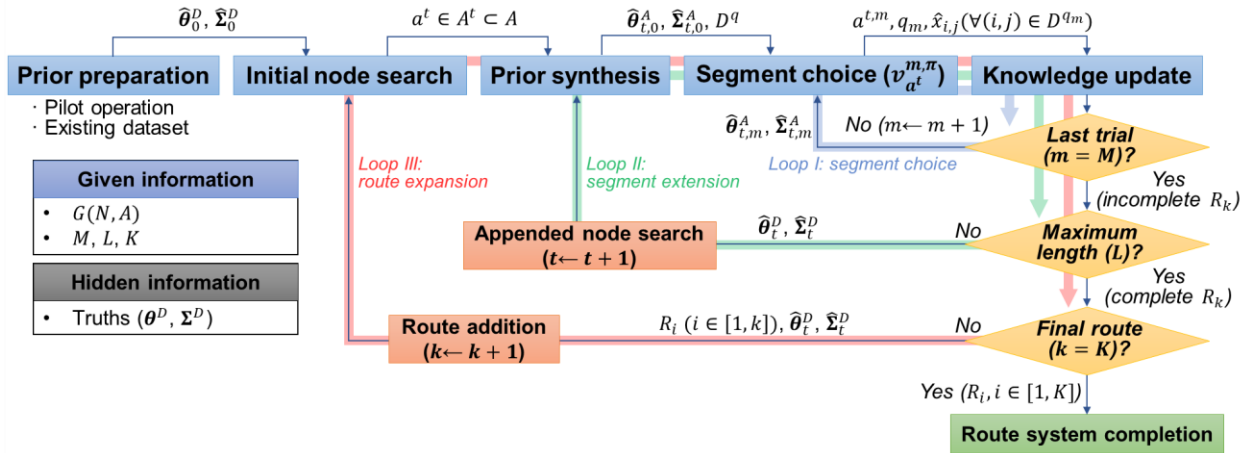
$\widehat{\boldsymbol{\theta}}_0^D, \widehat{\boldsymbol{\Sigma}}_0^D$

$a^t \in A^t \subset A$

$\widehat{\boldsymbol{\theta}}_{t,0}^A, \widehat{\boldsymbol{\Sigma}}_{t,0}^A, D^q$

$a^{t,m}, q_m, \hat{x}_{i,j} (\forall(i,j) \in D^{q_m})$

Prior preparation

Initial node search

Prior synthesis

Segment choice ($v_{a^t}^{m,\pi}$)

Knowledge update

· Pilot operation
· Existing dataset

$\widehat{\boldsymbol{\theta}}_{t,m}^A, \widehat{\boldsymbol{\Sigma}}_{t,m}^A$

No ($m \leftarrow m+1$)

Last trial ($m = M$)?

Loop I: segment choice

Loop II: segment extension

Loop III: route expansion

Given information

• $G(N, A)$
• $M, L, K$

Hidden information

• Truths ($\boldsymbol{\theta}^D, \boldsymbol{\Sigma}^D$)

Yes (incomplete $R_k$)

Appended node search ($t \leftarrow t+1$)

$\widehat{\boldsymbol{\theta}}_t^D, \widehat{\boldsymbol{\Sigma}}_t^D$

No

Maximum length ($L$)?

Yes (complete $R_k$)

Route addition ($k \leftarrow k+1$)

$R_i$ ($i \in [1,k]$), $\widehat{\boldsymbol{\theta}}_t^D, \widehat{\boldsymbol{\Sigma}}_t^D$

No

Final route ($k = K$)?

Yes ($R_i, i \in [1,K]$)

Route system completion